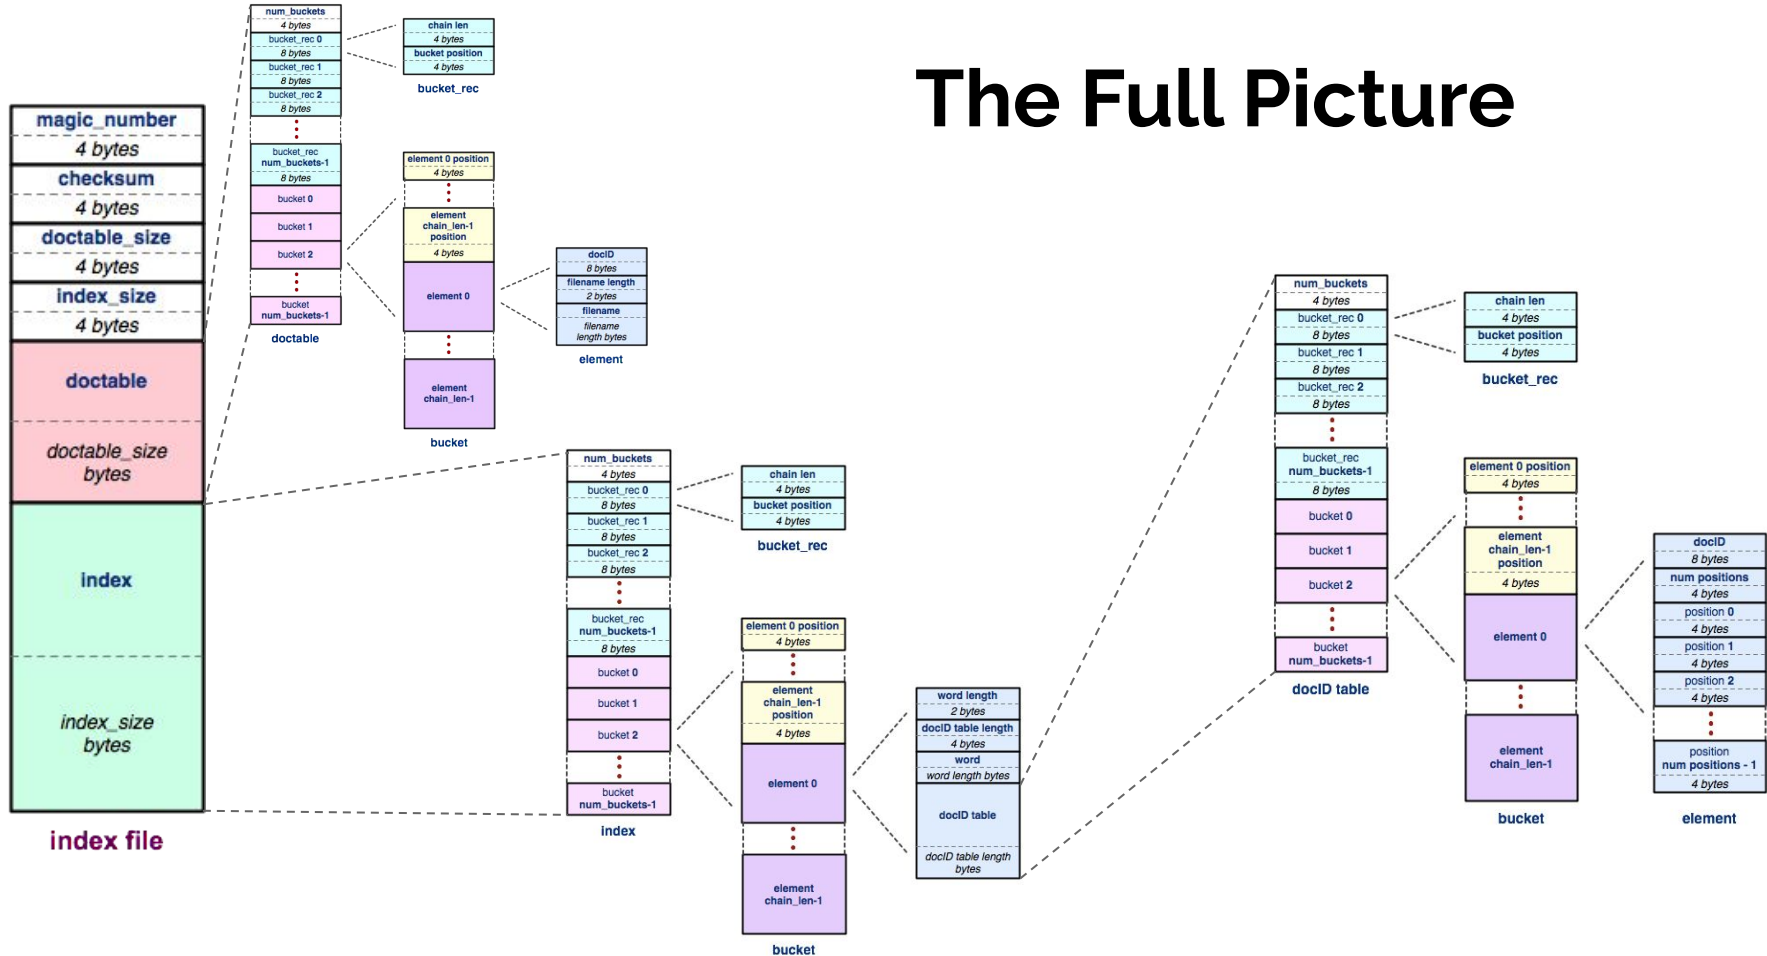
The Full Picture

magic_number
4 bytes
checksum
4 bytes
doctable_size
4 bytes
index_size
4 bytes
doctable
doctable_size bytes
index
index_size bytes
index file

num_buckets
4 bytes
bucket_rec 0
8 bytes
bucket_rec 1
8 bytes
bucket_rec 2
8 bytes
bucket_rec num_buckets-1
8 bytes
bucket 0
bucket 1
bucket 2
bucket num_buckets-1
doctable

chain len
4 bytes
bucket position
4 bytes
bucket_rec

element 0 position
4 bytes
element chain_len-1 position
4 bytes
element 0
element chain_len-1
bucket

docID
8 bytes
filename length
2 bytes
filename
filename length bytes
element

num_buckets
4 bytes
bucket_rec 0
8 bytes
bucket_rec 1
8 bytes
bucket_rec 2
8 bytes
bucket_rec num_buckets-1
8 bytes
bucket 0
bucket 1
bucket 2
bucket num_buckets-1
index

chain len
4 bytes
bucket position
4 bytes
bucket_rec

element 0 position
4 bytes
element chain_len-1 position
4 bytes
element 0
element chain_len-1
bucket

word length
2 bytes
docID table length
4 bytes
word
word length bytes
docID table
docID table length bytes

num_buckets
4 bytes
bucket_rec 0
8 bytes
bucket_rec 1
8 bytes
bucket_rec 2
8 bytes
bucket_rec num_buckets-1
8 bytes
bucket 0
bucket 1
bucket 2
bucket num_buckets-1
docID table

chain len
4 bytes
bucket position
4 bytes
bucket_rec

element 0 position
4 bytes
element chain_len-1 position
4 bytes
element 0
element chain_len-1
bucket

docID
8 bytes
num positions
4 bytes
position 0
4 bytes
position 1
4 bytes
position 2
4 bytes
position num positions - 1
4 bytes
element